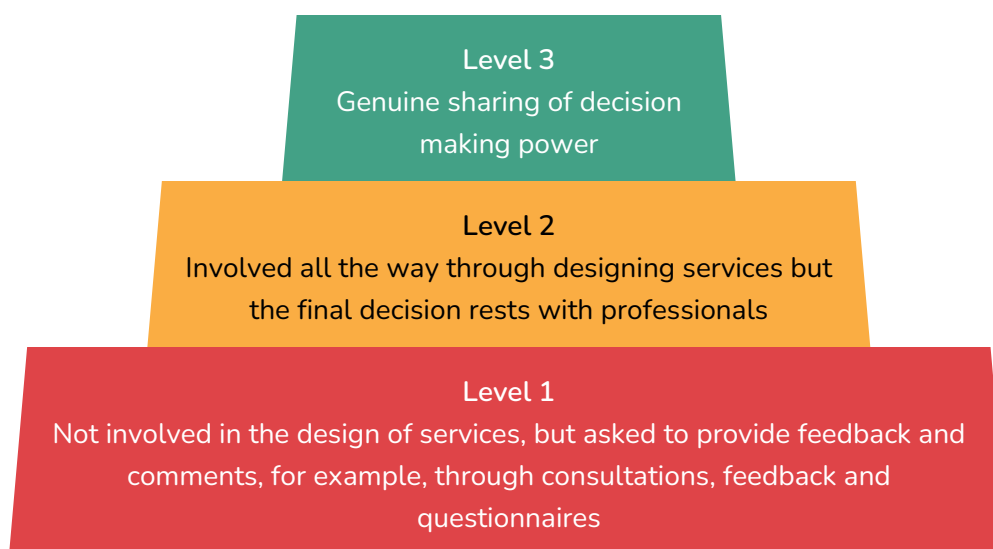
Level 3
Genuine sharing of decision making power

Level 2
Involved all the way through designing services but the final decision rests with professionals

Level 1
Not involved in the design of services, but asked to provide feedback and comments, for example, through consultations, feedback and questionnaires